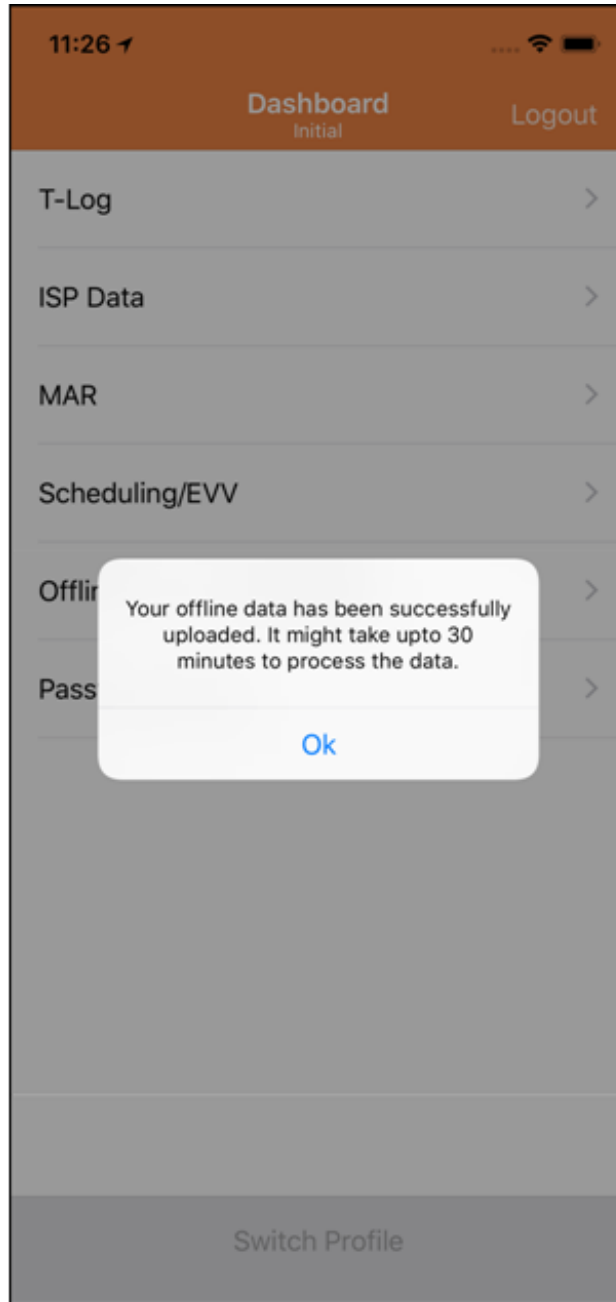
11:26

Dashboard
Initial

Logout

T-Log

ISP Data

MAR

Scheduling/EVV

Offlin

Pass

Your offline data has been successfully uploaded. It might take upto 30 minutes to process the data.

Ok

Switch Profile